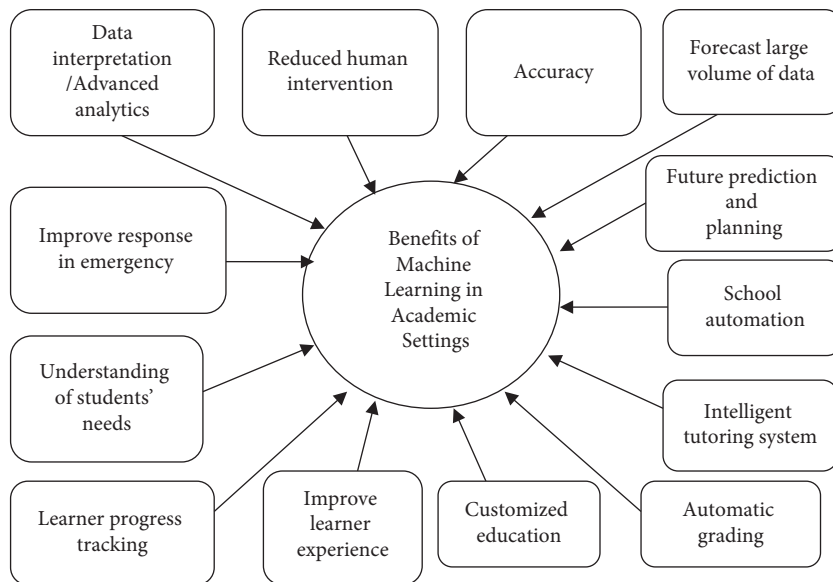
Data interpretation /Advanced analytics

Reduced human intervention

Accuracy

Forecast large volume of data

Future prediction and planning

Improve response in emergency

Benefits of Machine Learning in Academic Settings

School automation

Understanding of students' needs

Intelligent tutoring system

Learner progress tracking

Improve learner experience

Customized education

Automatic grading